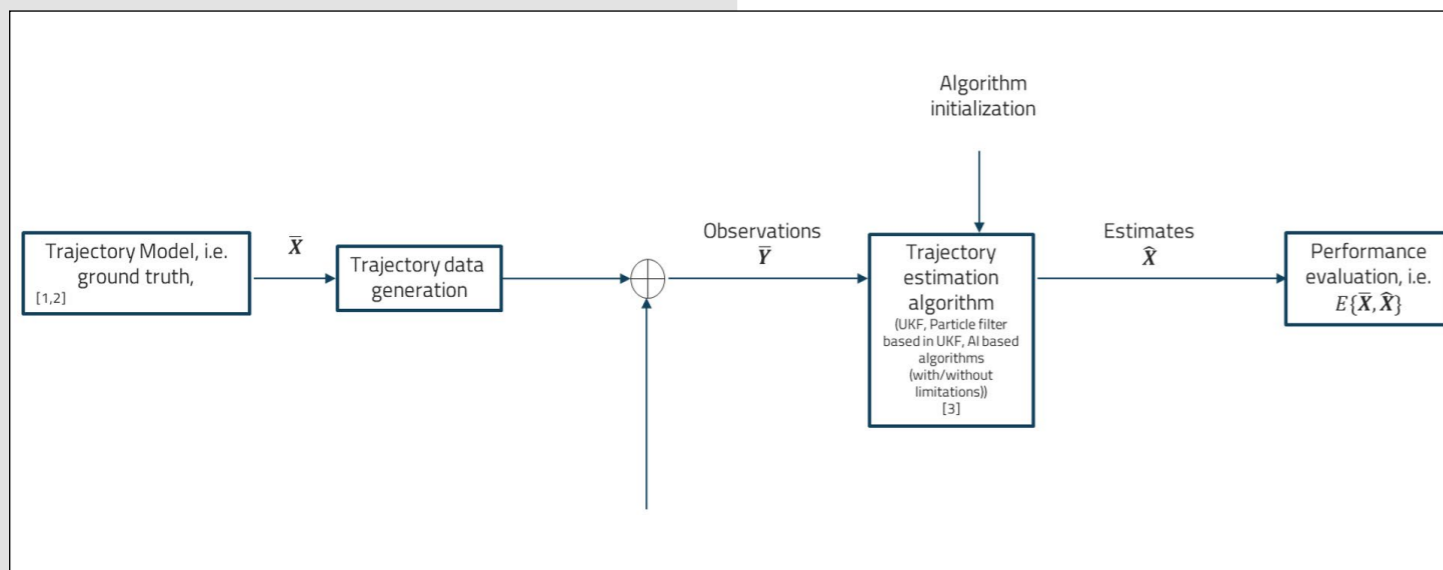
Algorithm initialization

Trajectory Model, i.e. ground truth,
[1,2]

$\bar{X}$

Trajectory data generation

Observations
$\bar{Y}$

Trajectory estimation algorithm
(UKF, Particle filter based in UKF, AI based algorithms (with/without limitations))
[3]

Estimates
$\hat{X}$

Performance evaluation, i.e.
$E\{\bar{X}, \hat{X}\}$